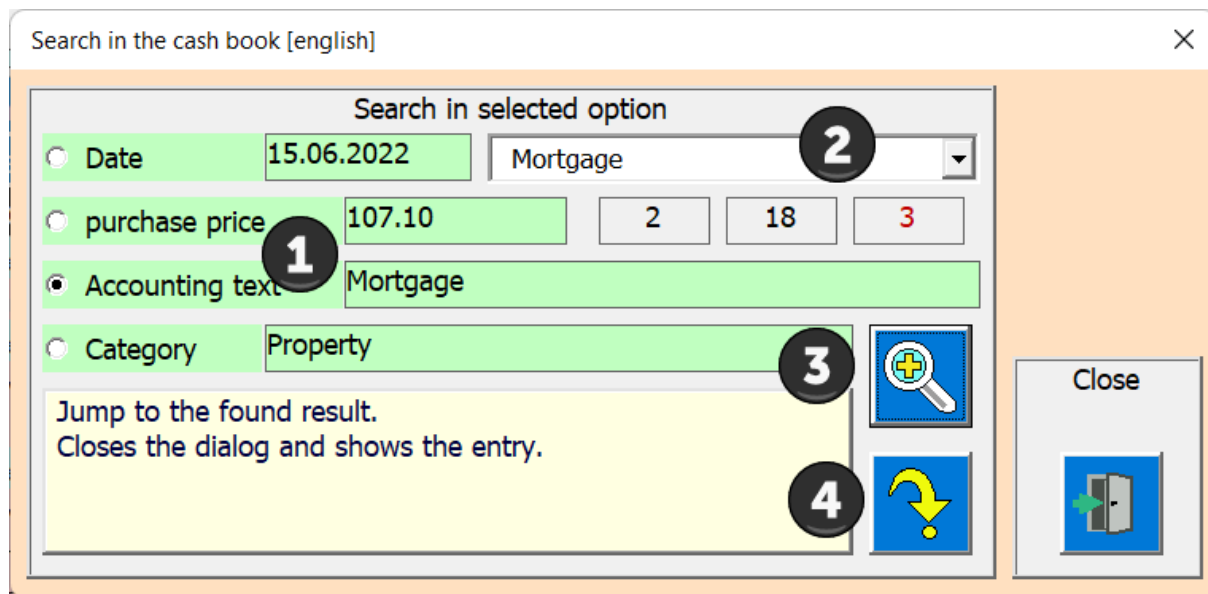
Search in the cash book [english]
×

Search in selected option

Date
15.06.2022
Mortgage
2

purchase price
107.10
2
18
3
1

Accounting text
Mortgage

Category
Property
3

Jump to the found result.
Closes the dialog and shows the entry.

4

Close